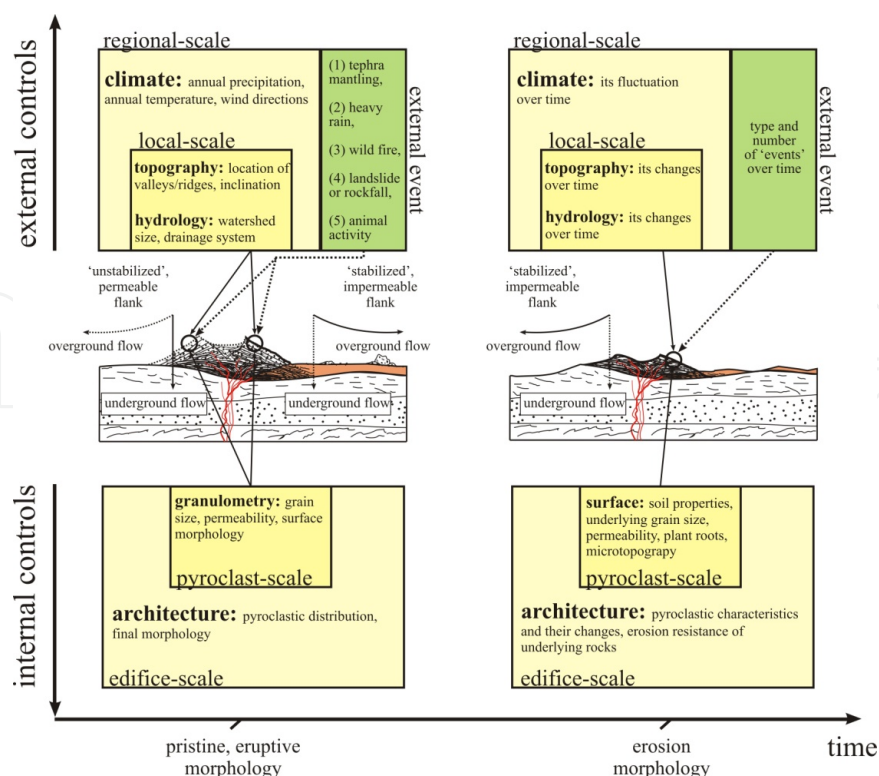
external controls

regional-scale

climate: annual precipitation, annual temperature, wind directions

local-scale

topography: location of valleys/ridges, inclination

hydrology: watershed size, drainage system

(1) tephra mantling,

(2) heavy rain,

(3) wild fire,

(4) landslide or rockfall,

(5) animal activity

external event

regional-scale

climate: its fluctuation over time

local-scale

topography: its changes over time

hydrology: its changes over time

type and number of 'events' over time

external event

'unstabilized', permeable flank

'stabilized', impermeable flank

'stabilized', impermeable flank

overground flow

overground flow

overground flow

underground flow

underground flow

underground flow

internal controls

granulometry: grain size, permeability, surface morphology

pyroclast-scale

architecture: pyroclastic distribution, final morphology

edifice-scale

surface: soil properties, underlying grain size, permeability, plant roots, microtopography

pyroclast-scale

architecture: pyroclastic characteristics and their changes, erosion resistance of underlying rocks

edifice-scale

pristine, eruptive morphology

erosion morphology

time